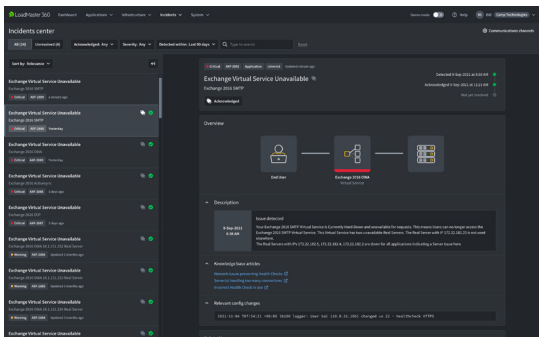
LoadMaster 360 Dashboard Applications Infrastructure Incidents System

Incidents center

Communications channels

All (28) Unresolved (8) Acknowledged: Any Severity: Any Detected within: Last 30 days Type to search Reset

Sort by: Relevance

Exchange Virtual Service Unavailable
Exchange 2016 SMTP
Critical

Exchange Virtual Service Unavailable
Exchange 2016 SMTP
Critical Yesterday

Exchange Virtual Service Unavailable
Exchange 2016 OWA
Critical

Exchange Virtual Service Unavailable
Exchange 2016 Autodiscov
Critical 3 days ago

Exchange Virtual Service Unavailable
Exchange 2016 EOP
Critical 5 days ago

Exchange Virtual Service Unavailable
Exchange 2016 OWA 10.1.11.10 Real Server
Warning

Exchange Virtual Service Unavailable
Exchange 2016 OWA 10.1.11.10 Real Server
Warning

Exchange Virtual Service Unavailable
Exchange 2016 OWA 10.1.11.10 Real Server
Warning

Exchange Virtual Service Unavailable

Critical Application Unresolved

Exchange Virtual Service Unavailable
Exchange 2016 SMTP

Acknowledged

Detected 8-Sep-2021 at 6:56 AM
Acknowledged 9-Sep-2021 at 11:22 AM
Not yet resolved

Overview

End User

Exchange 2016 OWA
Virtual Service

Description

8-Sep-2021
6:56 AM

Issue detected
Your Exchange 2016 SMTP Virtual Service is Currently Head Down and unavailable for requests. This means Users can no longer access the Exchange 2016 SMTP Virtual Service. The Virtual Service has two unavailable Real Servers. The Real Server with IP 172.32.162.15 is not used elsewhere.
The Real Servers with IPs 172.32.162.5, 172.32.162.6, 172.32.162.2 are down for all applications including a Server issue here.

Knowledge base articles

Network issues preventing Health Checks
Server(s) handling too many connections
Incorrect Health Check in use

Relevant config changes

2021-11-04 T07:14:21 +00:00 th155 lmgurr User lol (10.0.15.106) changed in 22 - HealthCheck HTTPS